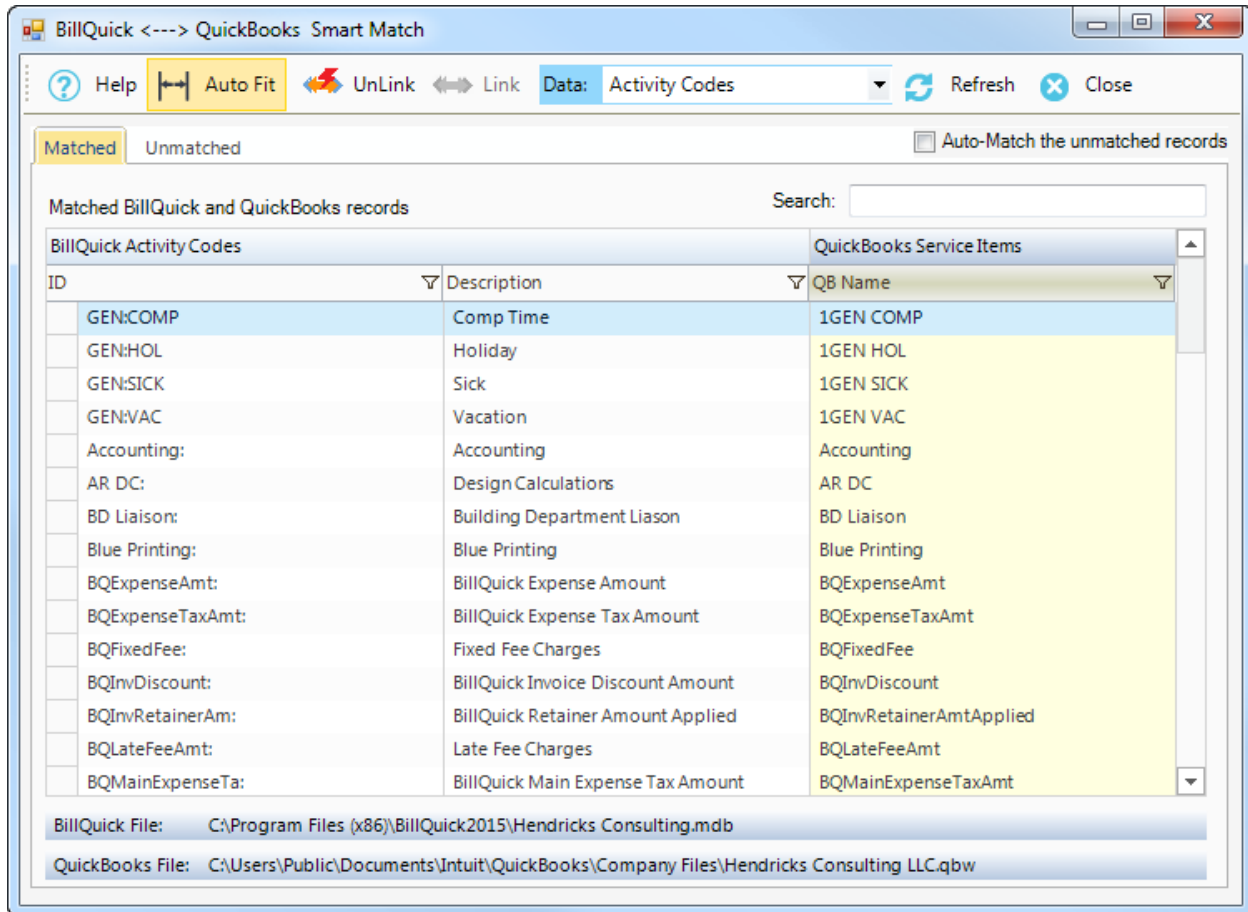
BillQuick <---> QuickBooks Smart Match

Help Auto Fit UnLink Link Data: Activity Codes Refresh Close

Matched Unmatched

Auto-Match the unmatched records

Matched BillQuick and QuickBooks records

Search:

| BillQuick Activity Codes | | QuickBooks Service Items |
|---|---|---|
| ID | Description | QB Name |
| GEN:COMP | Comp Time | 1GEN COMP |
| GEN:HOL | Holiday | 1GEN HOL |
| GEN:SICK | Sick | 1GEN SICK |
| GEN:VAC | Vacation | 1GEN VAC |
| Accounting: | Accounting | Accounting |
| AR DC: | Design Calculations | AR DC |
| BD Liaison: | Building Department Liason | BD Liaison |
| Blue Printing: | Blue Printing | Blue Printing |
| BQExpenseAmt: | BillQuick Expense Amount | BQExpenseAmt |
| BQExpenseTaxAmt: | BillQuick Expense Tax Amount | BQExpenseTaxAmt |
| BQFixedFee: | Fixed Fee Charges | BQFixedFee |
| BQInvDiscount: | BillQuick Invoice Discount Amount | BQInvDiscount |
| BQInvRetainerAm: | BillQuick Retainer Amount Applied | BQInvRetainerAmtApplied |
| BQLateFeeAmt: | Late Fee Charges | BQLateFeeAmt |
| BQMainExpenseTa: | BillQuick Main Expense Tax Amount | BQMainExpenseTaxAmt |

BillQuick File: C:\Program Files (x86)\BillQuick2015\Hendricks Consulting.mdb

QuickBooks File: C:\Users\Public\Documents\Intuit\QuickBooks\Company Files\Hendricks Consulting LLC.qbw